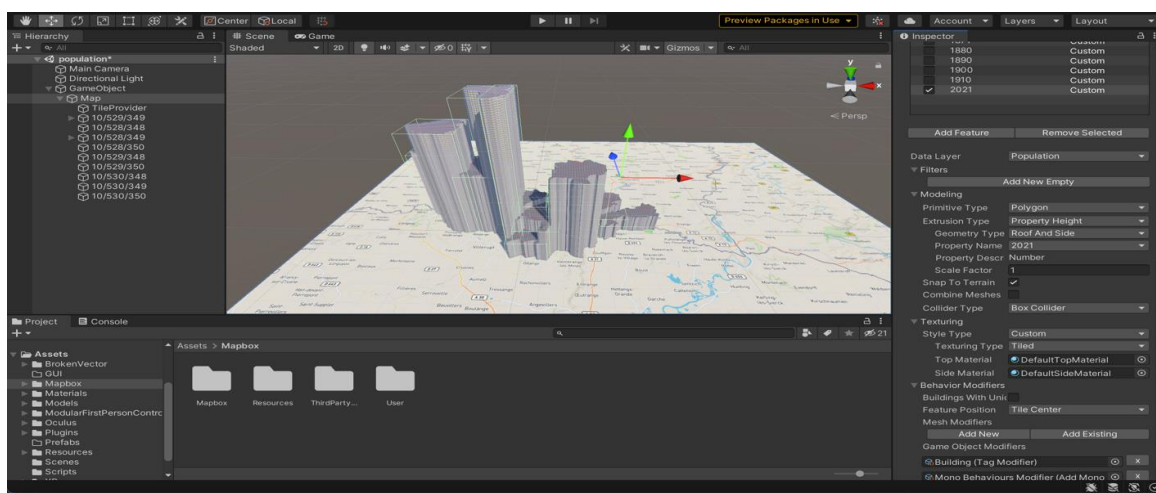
Center Local
Preview Packages in Use
Account Layers Layout
Hierarchy
All
population*
Main Camera
Directional Light
GameObject
Map
TileProvider
10/529/349
10/528/348
10/528/349
10/528/350
10/529/348
10/529/350
10/530/348
10/530/349
10/530/350
Scene Game
Shaded 2D 0 Gizmos All
< Persp
Inspector
1880 Custom
1890 Custom
1900 Custom
1910 Custom
2021 Custom
Add Feature Remove Selected
Data Layer Population
Filters
Add New Empty
Modeling
Primitive Type Polygon
Extrusion Type Property Height
Geometry Type Roof And Side
Property Name 2021
Property Descr Number
Scale Factor 1
Snap To Terrain
Combine Meshes
Collider Type Box Collider
Texturing
Style Type Custom
Texturing Type Tiled
Top Material DefaultTopMaterial
Side Material DefaultSideMaterial
Behavior Modifiers
Buildings With Uni
Feature Position Tile Center
Mesh Modifiers
Add New Add Existing
Game Object Modifiers
Building (Tag Modifier)
Mono Behaviours Modifier (Add Mono
Project Console
21
Assets > Mapbox
Assets
BrokenVector
GUI
Mapbox
Materials
Models
ModularFirstPersonContro
Oculus
Plugins
Prefabs
Resources
Scenes
Scripts
Mapbox Resources ThirdParty... User